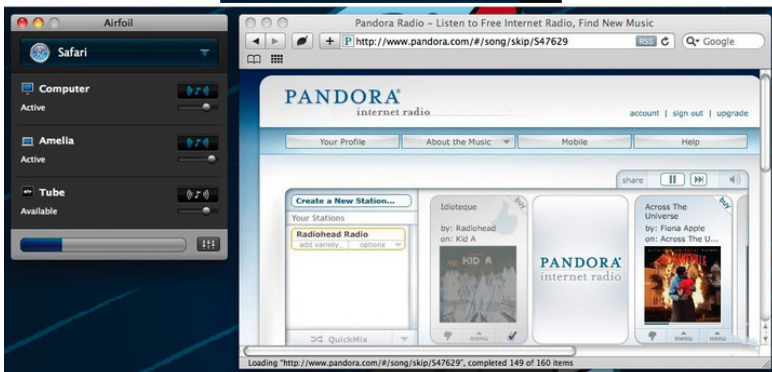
Airfoil

Safari

Computer
Active

Amelia
Active

Tube
Available

Pandora Radio – Listen to Free Internet Radio, Find New Music

http://www.pandora.com/#/song/skip/S47629

RSS

Q- Google

PANDORA
internet radio

account | sign out | upgrade

Your Profile

About the Music

Mobile

Help

share

Create a New Station...

Your Stations

Radiohead Radio

add variety...

options

QuickMix

Idioteque

by: Radiohead
on: Kid A

KID A

buy

menu

PANDORA
internet radio

Across The Universe

by: Fiona Apple
on: Across The U...

buy

menu

menu

Loading "http://www.pandora.com/#/song/skip/S47629", completed 149 of 160 items